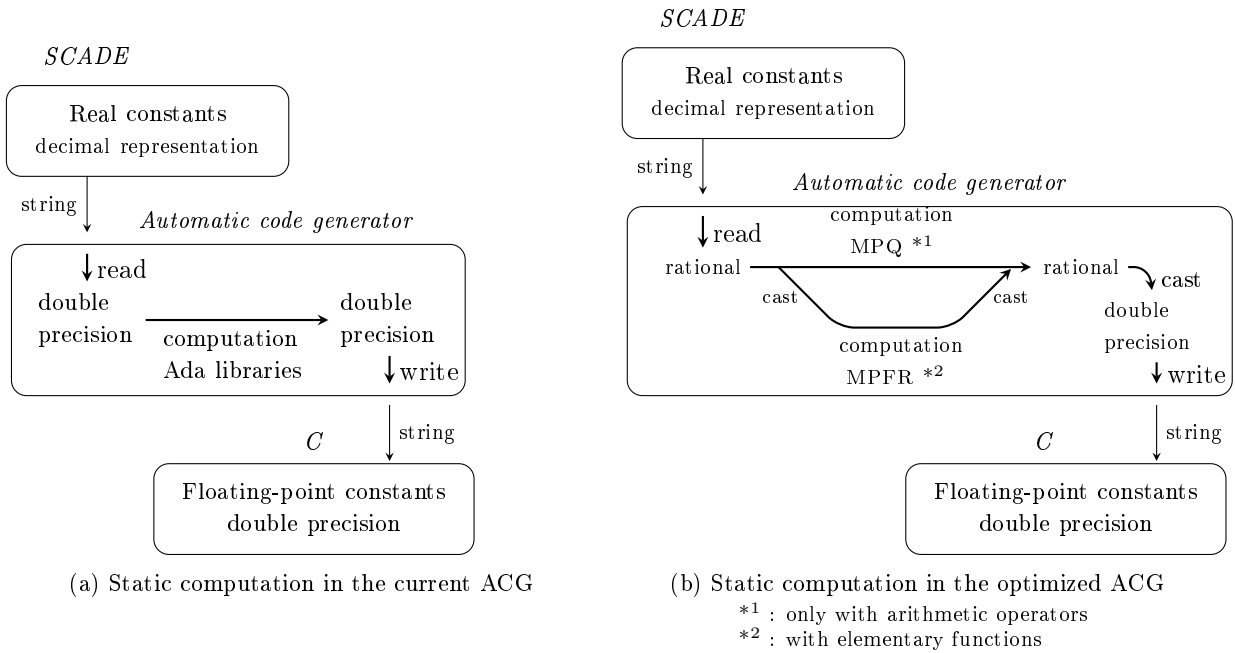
*SCADE*

Real constants
decimal representation

string

*Automatic code generator*

read

double precision

computation
Ada libraries

double precision

write

*C*

string

Floating-point constants
double precision

(a) Static computation in the current ACG

*SCADE*

Real constants
decimal representation

string

*Automatic code generator*

read

rational

computation
MPQ $*^1$

rational

cast

cast

cast

computation
MPFR $*^2$

double precision

write

*C*

string

Floating-point constants
double precision

(b) Static computation in the optimized ACG
$*^1$ : only with arithmetic operators
$*^2$ : with elementary functions